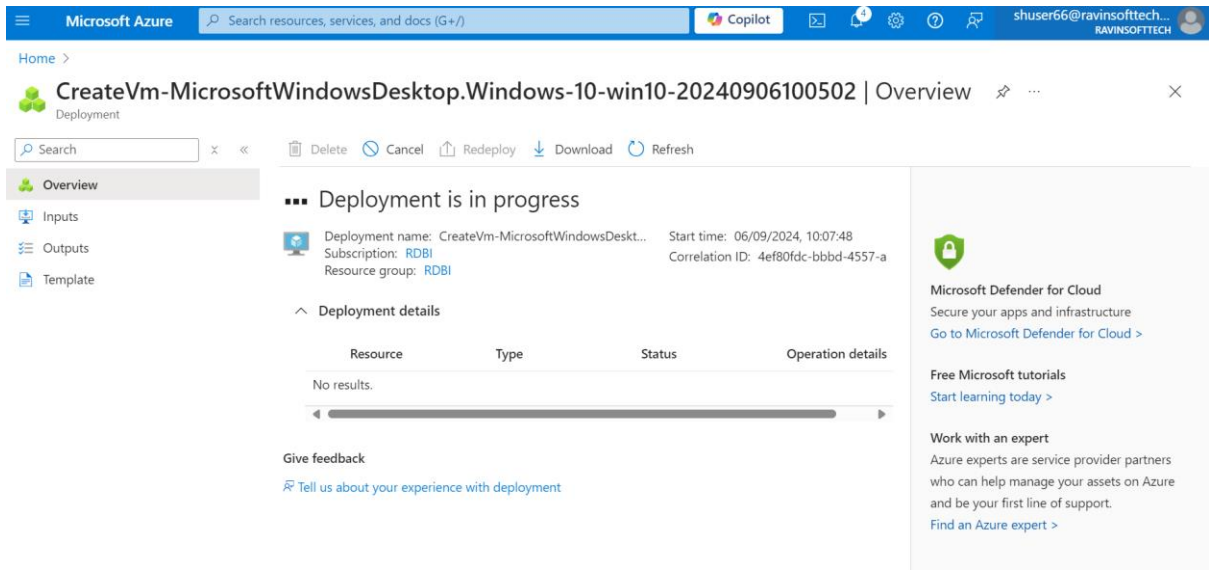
Microsoft Azure
Search resources, services, and docs (G+/)
Copilot
4
shuser66@ravinsofttech...
RAVINSOFTTECH

Home >

CreateVm-MicrosoftWindowsDesktop.Windows-10-win10-20240906100502 | Overview
Deployment

Search

Overview
Inputs
Outputs
Template

Delete Cancel Redeploy Download Refresh

Deployment is in progress

Deployment name: CreateVm-MicrosoftWindowsDeskt...
Subscription: RDBI
Resource group: RDBI

Start time: 06/09/2024, 10:07:48
Correlation ID: 4ef80fdc-bbbd-4557-a

Deployment details

| Resource | Type | Status | Operation details |
|---|---|---|---|
| No results. | | | |

Give feedback

Tell us about your experience with deployment

Microsoft Defender for Cloud
Secure your apps and infrastructure
Go to Microsoft Defender for Cloud >

Free Microsoft tutorials
Start learning today >

Work with an expert
Azure experts are service provider partners who can help manage your assets on Azure and be your first line of support.
Find an Azure expert >